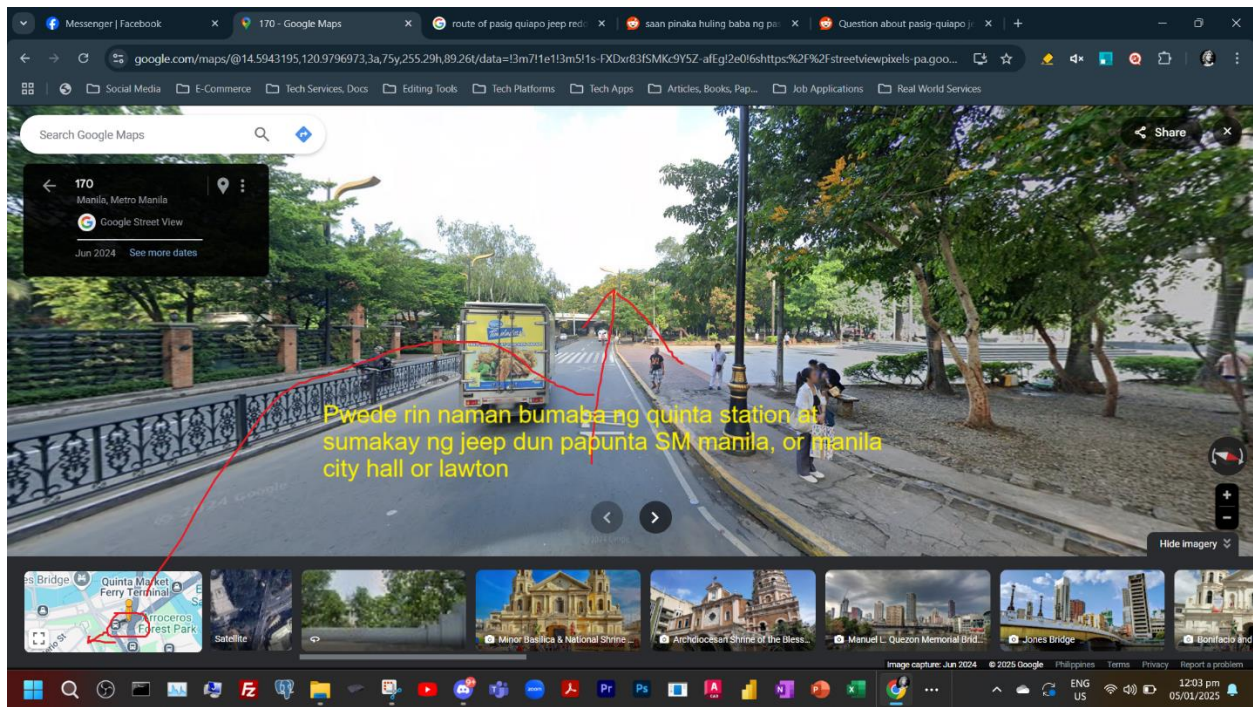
Messenger | Facebook ×
170 - Google Maps ×
route of pasig quiapo jeep red ×
saan pinaka huling baba ng pa ×
Question about pasig-quiapo j ×
+

google.com/maps/@14.5943195,120.9796973,3a,75y,255.29h,89.26t/data=!3m7!1e1!3m5!1s-FXDxr83fSMKc9Y5Z-afEg!2e0!6shttps%2F%2Fstreetviewpixels-pa.goo...

Social Media
E-Commerce
Tech Services, Docs
Editing Tools
Tech Platforms
Tech Apps
Articles, Books, Pap...
Job Applications
Real World Services

Search Google Maps

170
Manila, Metro Manila
Google Street View
Jun 2024 See more dates

Share

Pwede rin naman bumaba ng quinta station at sumakay ng jeep dun papunta SM manila, or manila city hall or lawton

Hide imagery

Quinta Market Ferry Terminal
Arroceros Forest Park
Bridge
Satellite
Minor Basilica & National Shrine...
Archdiocesan Shrine of the Bless...
Manuel L. Quezon Memorial Brid...
Jones Bridge
Bonifacio and

Image capture: Jun 2024 © 2025 Google Philippines Terms Privacy Report a problem

ENG US
12:03 pm
05/01/2025